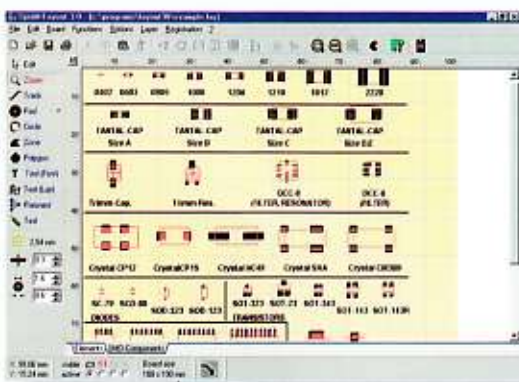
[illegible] Layout 3.0 - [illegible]

File Edit Board Functions Options Layer Registration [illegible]

Edit
Zoom
Track
Pad
Circle
Zone
Polygon
Text
Text Edit
Photoview
Test

2.54 mm

0402 0603 0805 1206 1210 1812 2220

TANTAL-CAP Size A
TANTAL-CAP Size B
TANTAL-CAP Size C
TANTAL-CAP Size D2

Trimm-Cap.
Trimm-Res.
DCC-8 (FILTER, RESONATOR)
DCC-8 (FILTER)

Crystal CP12
Crystal CP15
Crystal HC49
Crystal SMA
Crystal QR30B

SC-79 SOD-80 SOD-323 SOD-123
DIODES

SOT-323 SOT-23 SOT-143 SOT-143R
TRANSISTORS

SOT-143 SOT-143R

Elements
SMD-Components

Board size 160 x 100 mm